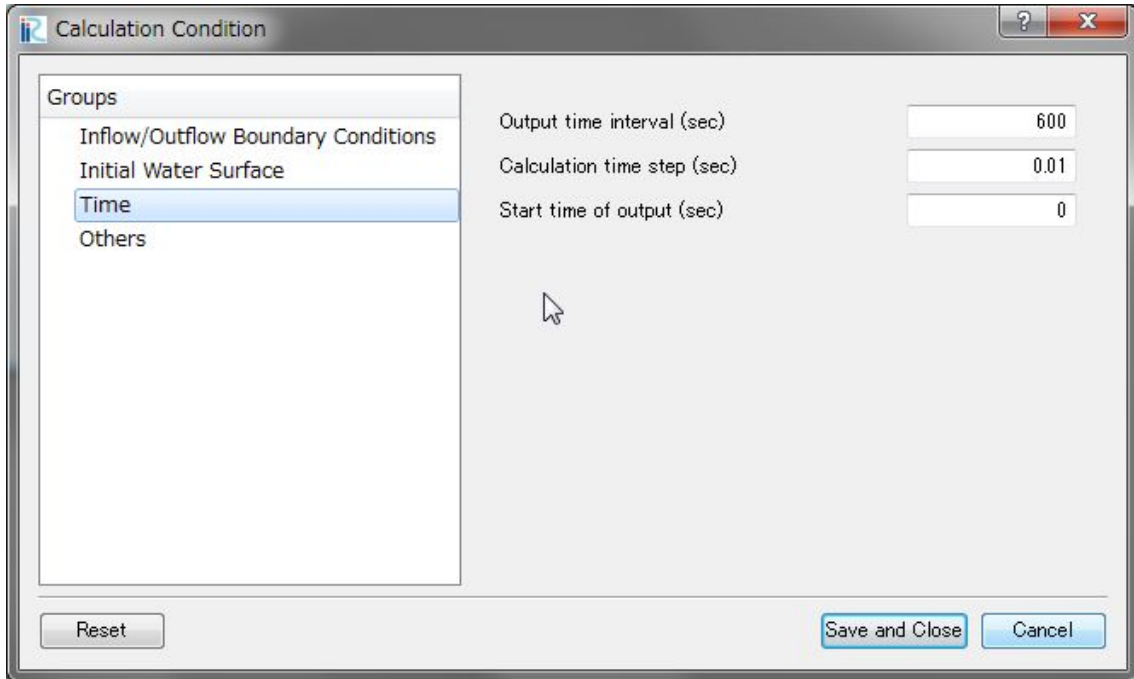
Calculation Condition

?

X

Groups

Inflow/Outflow Boundary Conditions

Initial Water Surface

Time

Others

Output time interval (sec) 600

Calculation time step (sec) 0.01

Start time of output (sec) 0

Reset

Save and Close

Cancel